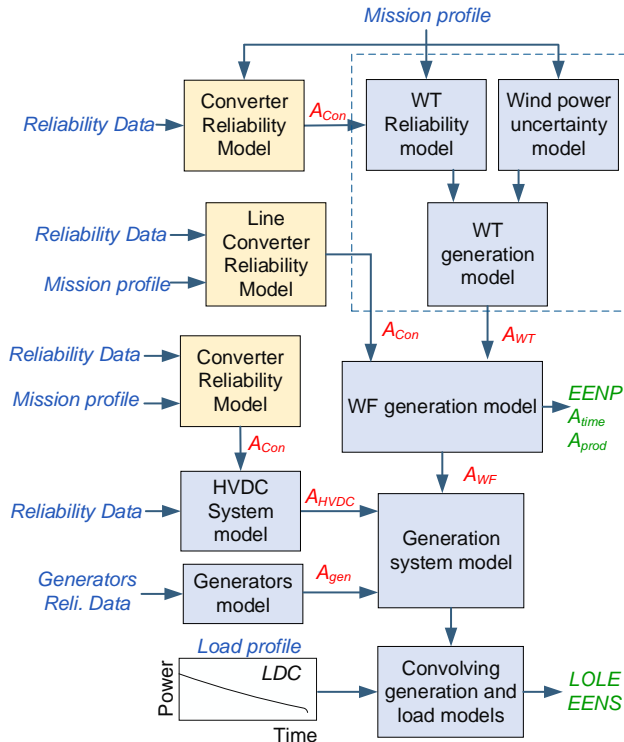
Mission profile

Reliability Data

Converter Reliability Model

$A_{Con}$

WT Reliability model

Wind power uncertainty model

WT generation model

Reliability Data

Mission profile

Line Converter Reliability Model

$A_{Con}$

$A_{WT}$

Reliability Data

Mission profile

Converter Reliability Model

WF generation model

EENP
$A_{time}$
$A_{prod}$

$A_{Con}$

$A_{WF}$

Reliability Data

HVDC System model

$A_{HVDC}$

Generation system model

Generators Reli. Data

Generators model

$A_{gen}$

Load profile

LDC

Power

Time

Convolving generation and load models

LOLE
EENS